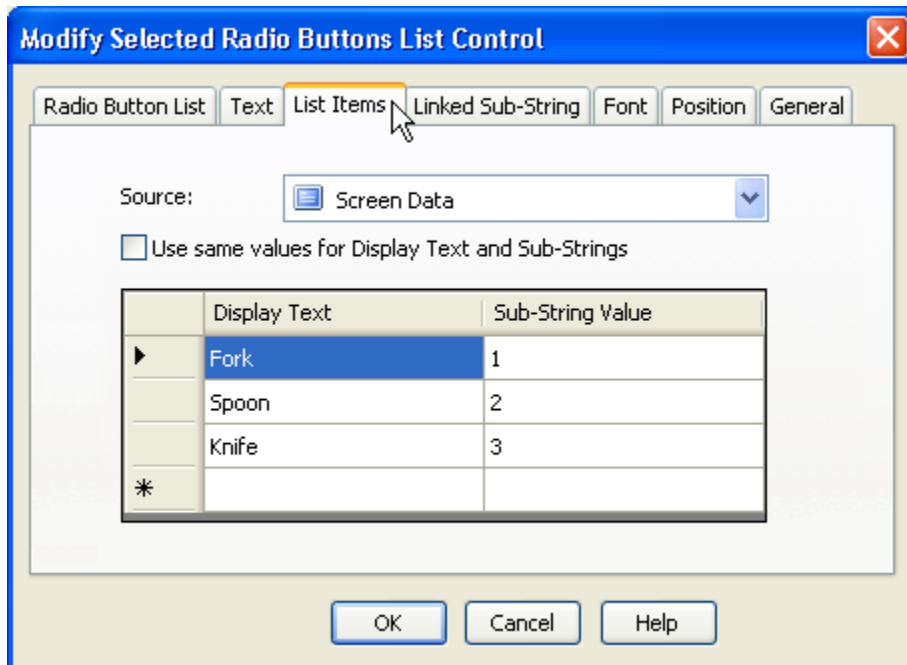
Modify Selected Radio Buttons List Control

Radio Button List | Text | List Items | Linked Sub-String | Font | Position | General

Source: Screen Data

Use same values for Display Text and Sub-Strings

| | Display Text | Sub-String Value |
|---|---|---|
| ▸ | Fork | 1 |
| | Spoon | 2 |
| | Knife | 3 |
| * | | |

OK Cancel Help